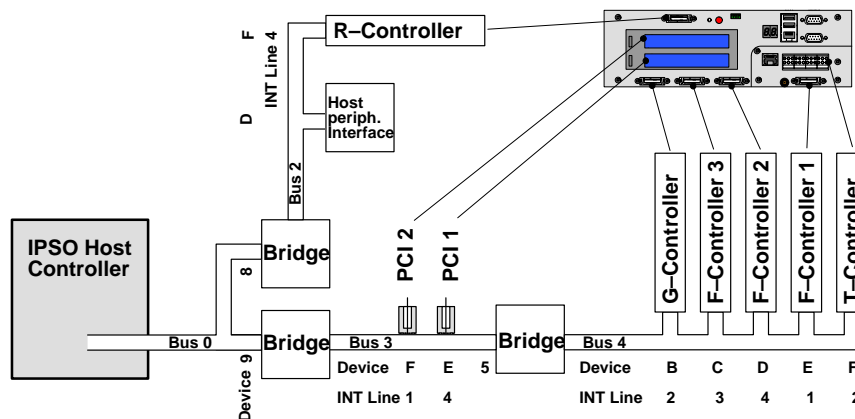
R–Controller

F
INT Line 4
D

Host periph. Interface

Bus 2

IPSO Host Controller

Bridge
8

Bridge
Device 9

Bus 0

Bus 3

PCI 2
PCI 1

Bridge

Bus 4

G–Controller
F–Controller 3
F–Controller 2
F–Controller 1
T–Controller

| Device | F | E | 5 | Device | B | C | D | E | F |
|---|---|---|---|---|---|---|---|---|---|
| INT Line 1 | 4 | | | INT Line | 2 | 3 | 4 | 1 | 2 |